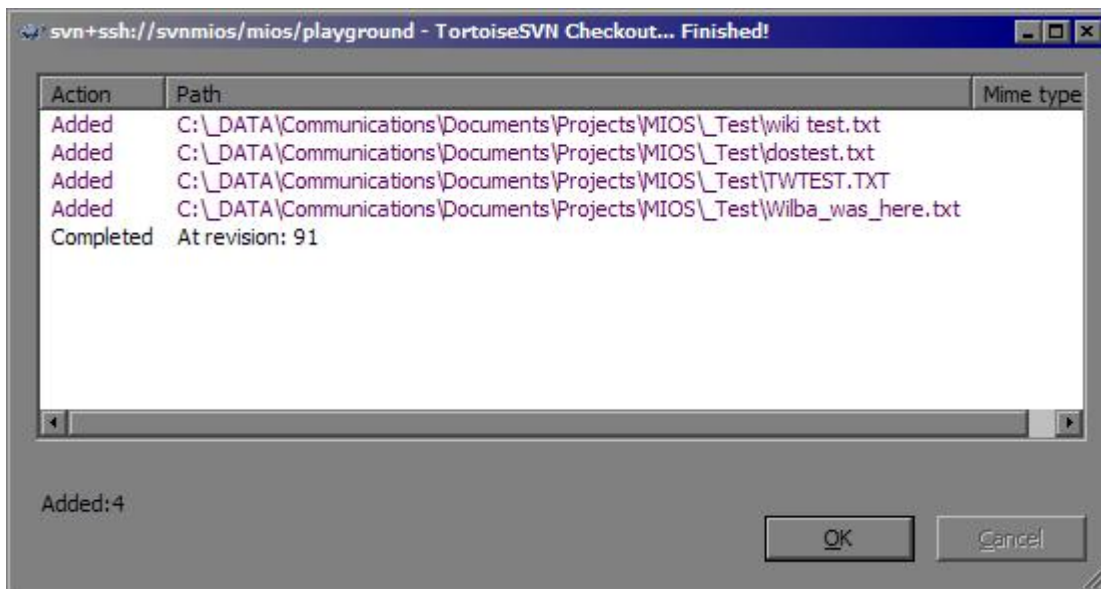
svn+ssh://svnmios/mios/playground - TortoiseSVN Checkout... Finished!

| Action | Path | Mime type |
|---|---|---|
| Added | C:\_DATA\Communications\Documents\Projects\MIOS\_Test\wiki test.txt | |
| Added | C:\_DATA\Communications\Documents\Projects\MIOS\_Test\dostest.txt | |
| Added | C:\_DATA\Communications\Documents\Projects\MIOS\_Test\TWTEST.TXT | |
| Added | C:\_DATA\Communications\Documents\Projects\MIOS\_Test\Wilba_was_here.txt | |
| Completed | At revision: 91 | |

Added:4

OK

Cancel